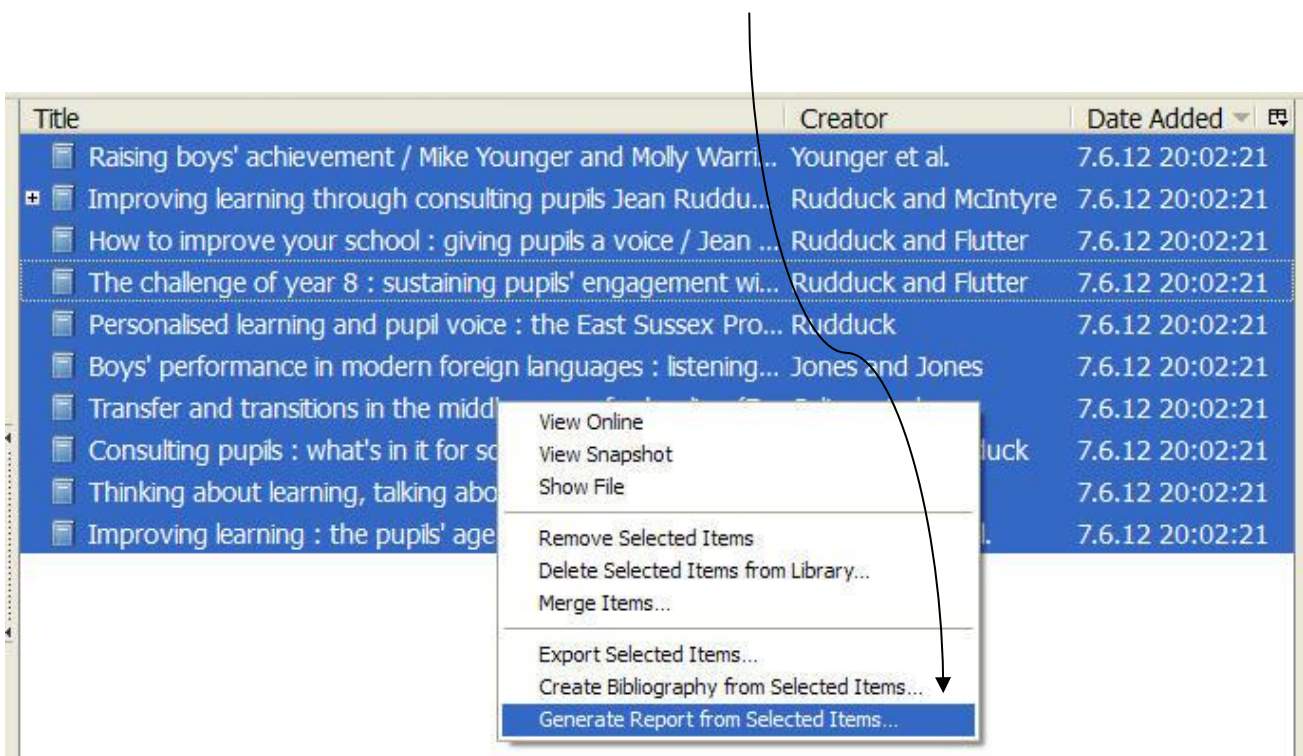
| Title | Creator | Date Added |
|---|---|---|
| Raising boys' achievement / Mike Younger and Molly Warri... | Younger et al. | 7.6.12 20:02:21 |
| Improving learning through consulting pupils Jean Ruddu... | Rudduck and McIntyre | 7.6.12 20:02:21 |
| How to improve your school : giving pupils a voice / Jean ... | Rudduck and Flutter | 7.6.12 20:02:21 |
| The challenge of year 8 : sustaining pupils' engagement wi... | Rudduck and Flutter | 7.6.12 20:02:21 |
| Personalised learning and pupil voice : the East Sussex Pro... | Rudduck | 7.6.12 20:02:21 |
| Boys' performance in modern foreign languages : listening... | Jones and Jones | 7.6.12 20:02:21 |
| Transfer and transitions in the middl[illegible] | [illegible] | 7.6.12 20:02:21 |
| Consulting pupils : what's in it for sc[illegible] | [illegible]uck | 7.6.12 20:02:21 |
| Thinking about learning, talking abo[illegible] | | 7.6.12 20:02:21 |
| Improving learning : the pupils' age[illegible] | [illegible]l. | 7.6.12 20:02:21 |

View Online
View Snapshot
Show File

Remove Selected Items
Delete Selected Items from Library...
Merge Items...

Export Selected Items...
Create Bibliography from Selected Items...
Generate Report from Selected Items...